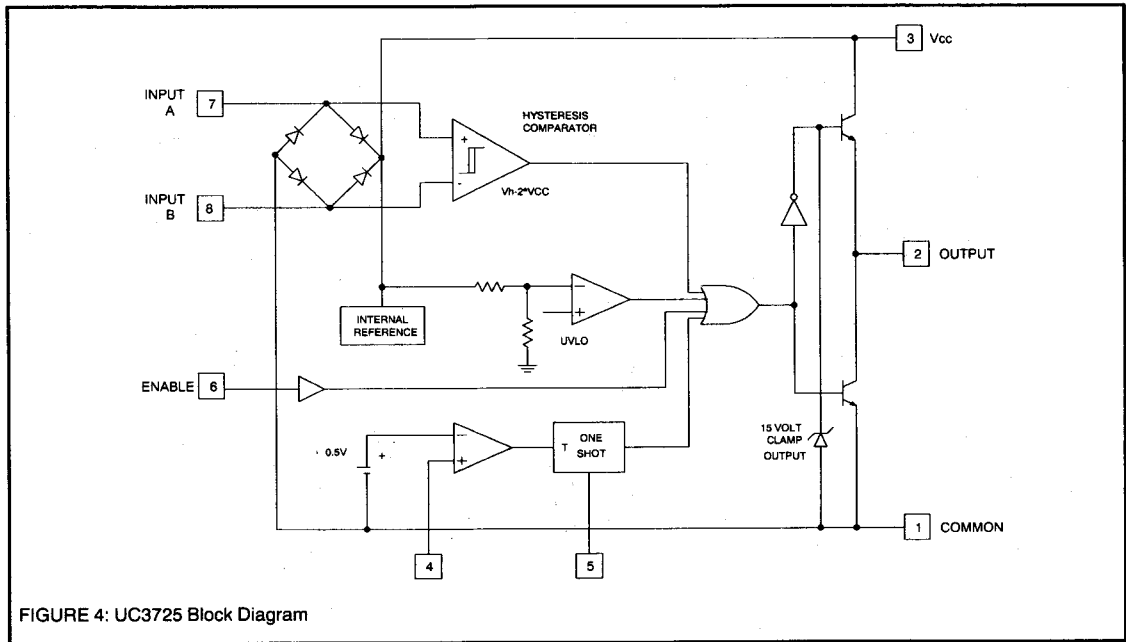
3 Vcc

INPUT A 7

HYSTERESIS COMPARATOR

+

-

Vh-2*VCC

INPUT B 8

2 OUTPUT

INTERNAL REFERENCE

-

+

UVLO

ENABLE 6

0.5V

+

-

+

T ONE SHOT

15 VOLT CLAMP OUTPUT

1 COMMON

4

5

FIGURE 4: UC3725 Block Diagram